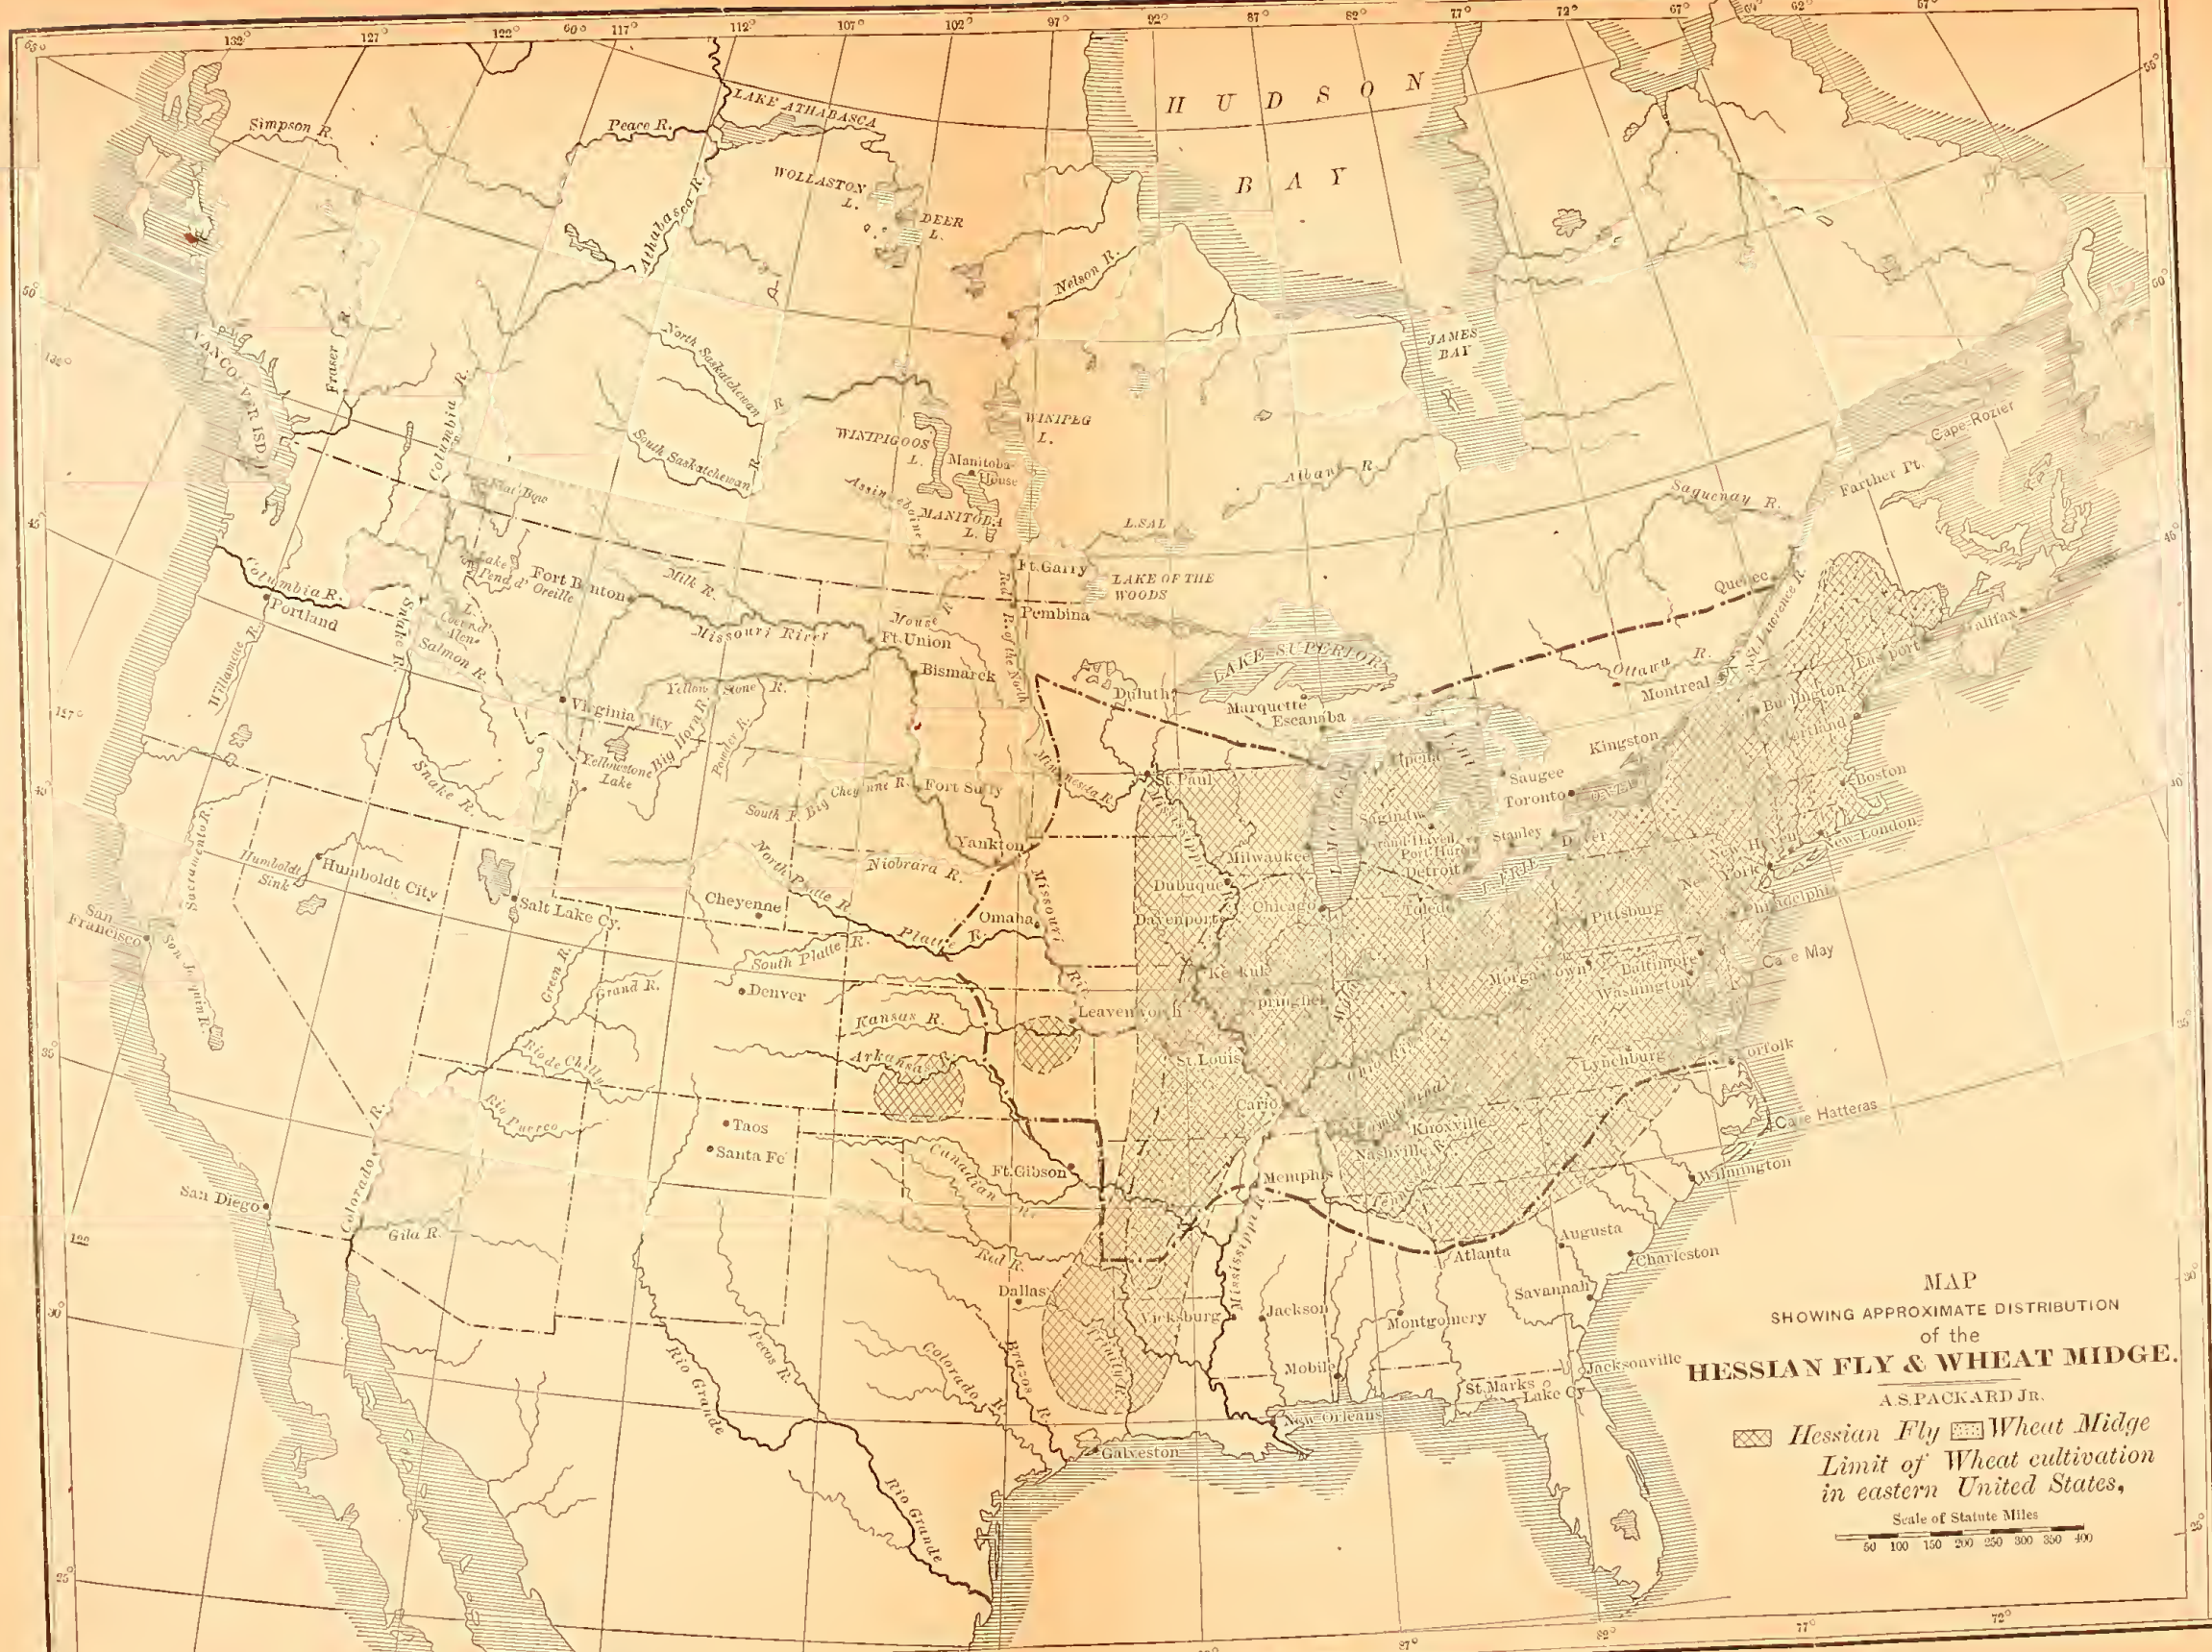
MAP
SHOWING APPROXIMATE DISTRIBUTION
of the
HESSIAN FLY & WHEAT MIDGE.
A.S.PACKARD JR.
Hessian Fly Wheat Midge
Limit of Wheat cultivation in eastern United States,
Scale of Statute Miles
50 100 150 200 250 300 350 400

132° 127° 122° 60° 117° 112° 107° 102° 97° 92° 87° 82° 77° 72° 67° 62° 57°

HUDSON BAY
LAKE ATHABASCA
WOLLASTON L.
DEER L.
Simpson R.
Peace R.
Athabasca R.
Nelson R.
JAMES BAY
North Saskatchewan R.
South Saskatchewan R.
WINIPIGOOS L.
Manitoba House
WINIPEG L.
MANITOBA L.
Assiniboine R.
Albany R.
Saguenay R.
Cape Rozier
Farther Pt.
L. SAL
Ft. Garry
LAKE OF THE WOODS
Pembina
Quebec
VANCOUVER ISD.
Fraser R.
Columbia R.
Fort Benton
Milk R.
Missouri River
Ft. Union
Mouse R.
Red R. of the North
Bismarck
LAKE SUPERIOR
Duluth
Marquette
Escanaba
Ottawa R.
Montreal
St. Lawrence R.
Halifax
Eastport
Burlington
Portland
Columbia R.
Portland
Snake R.
Salmon R.
Willamette R.
L. Pend d'Oreille
Virginia City
Yellow Stone R.
Big Horn R.
Powder R.
Yellowstone Lake
Snake R.
Fort Sully
Big Cheyenne R.
South F. Big Cheyenne R.
Minnesota R.
St. Paul
Kingston
Saugee
Toronto
Boston
Saginaw
Port Huron
Detroit
Stanley
Dover
Milwaukee
New Haven
New London
New York
Humboldt Sink
Humboldt City
Sacramento R.
San Francisco
San Joaquin R.
Salt Lake Cy.
Cheyenne
North Platte R.
Niobrara R.
Yankton
Omaha
Platte R.
Missouri R.
Dubuque
Davenport
Chicago
Toledo
Pittsburg
Philadelphia
Cape May
South Platte R.
Denver
Green R.
Grand R.
Kansas R.
Leavenworth
Keokuk
Springfield
Morgantown
Baltimore
Washington
Arkansas R.
Rio de Chilly
Rio Puerco
St. Louis
Ohio R.
Lynchburg
Norfolk
Cairo
Knoxville
Cumberland R.
Nashville
Cape Hatteras
Taos
Santa Fe
Canadian R.
Ft. Gibson
Memphis
Tenn. R.
Wilmington
San Diego
Colorado R.
Gila R.
Red R.
Atlanta
Augusta
Charleston
Dallas
Vicksburg
Mississippi R.
Jackson
Montgomery
Savannah
Mobile
Jacksonville
St. Marks
Lake Cy.
New Orleans
Rio Grande
Pecos R.
Colorado R.
Brazos R.
Trinity R.
Galveston
Rio Grande